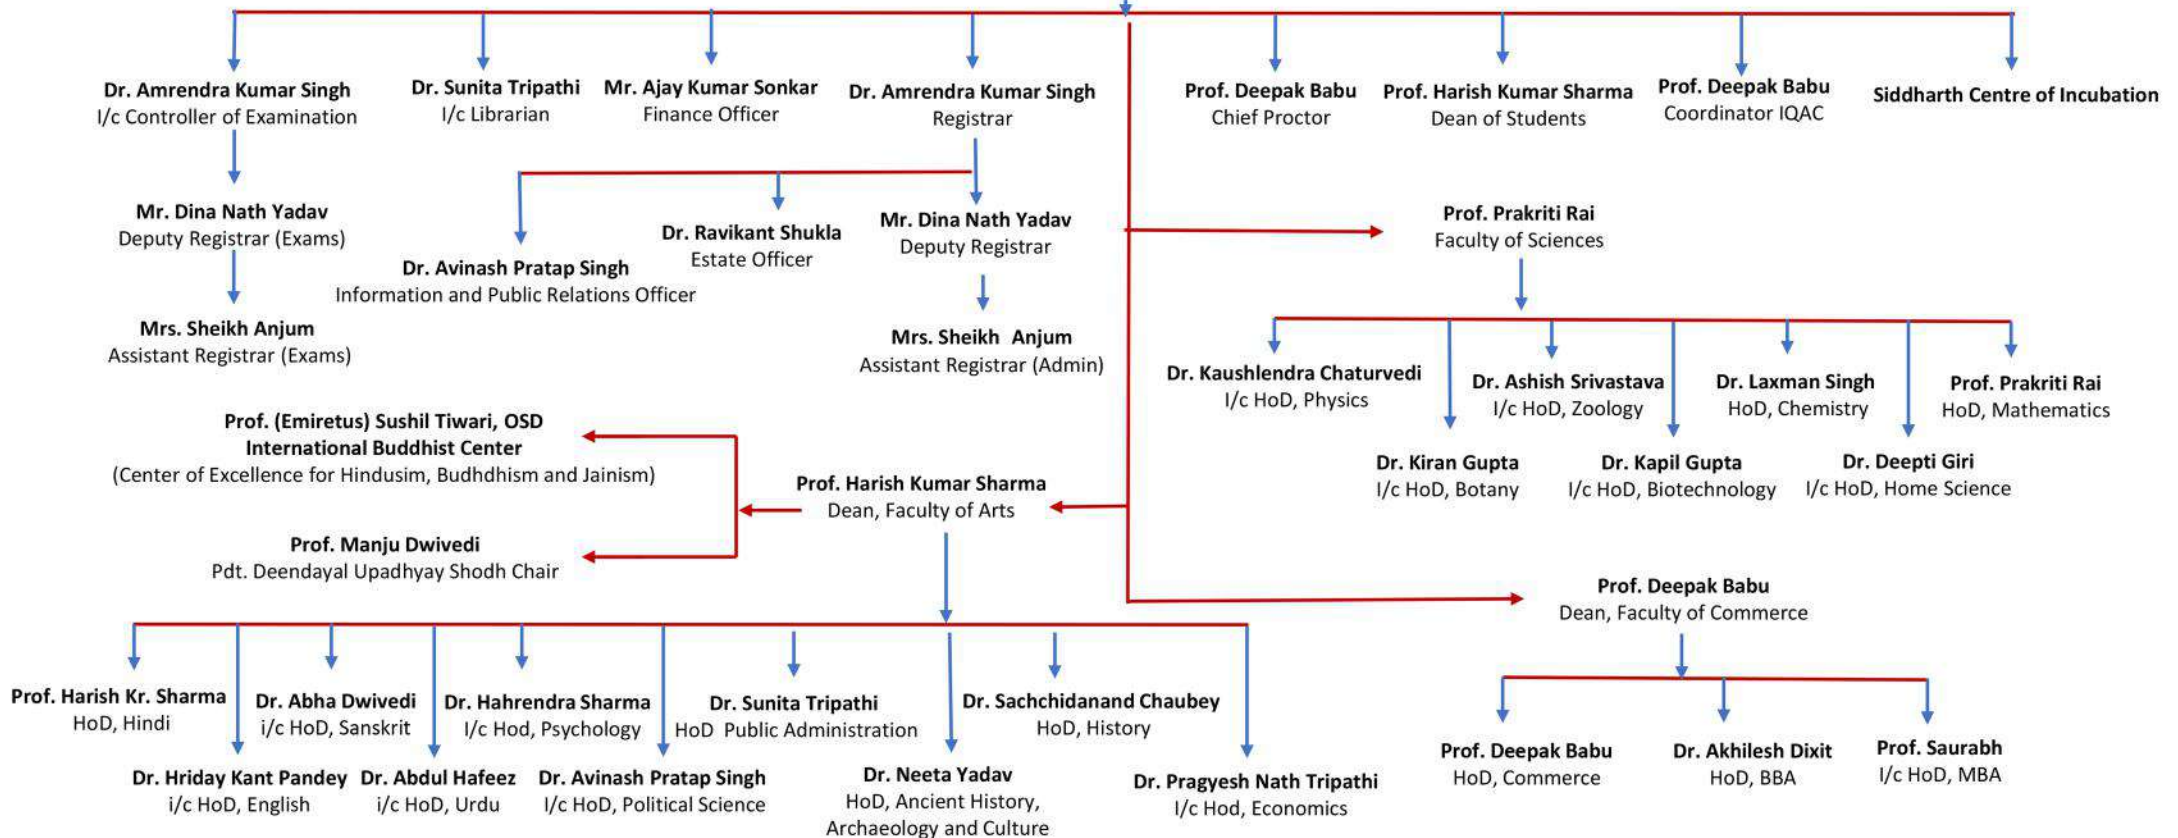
**Dr. Amrendra Kumar Singh**
I/c Controller of Examination

**Dr. Sunita Tripathi**
I/c Librarian

**Mr. Ajay Kumar Sonkar**
Finance Officer

**Dr. Amrendra Kumar Singh**
Registrar

**Prof. Deepak Babu**
Chief Proctor

**Prof. Harish Kumar Sharma**
Dean of Students

**Prof. Deepak Babu**
Coordinator IQAC

**Siddharth Centre of Incubation**

**Mr. Dina Nath Yadav**
Deputy Registrar (Exams)

**Mrs. Sheikh Anjum**
Assistant Registrar (Exams)

**Dr. Avinash Pratap Singh**
Information and Public Relations Officer

**Dr. Ravikant Shukla**
Estate Officer

**Mr. Dina Nath Yadav**
Deputy Registrar

**Mrs. Sheikh Anjum**
Assistant Registrar (Admin)

**Prof. Prakriti Rai**
Faculty of Sciences

**Dr. Kaushlendra Chaturvedi**
I/c HoD, Physics

**Dr. Ashish Srivastava**
I/c HoD, Zoology

**Dr. Laxman Singh**
HoD, Chemistry

**Prof. Prakriti Rai**
HoD, Mathematics

**Dr. Kiran Gupta**
I/c HoD, Botany

**Dr. Kapil Gupta**
I/c HoD, Biotechnology

**Dr. Deepti Giri**
I/c HoD, Home Science

**Prof. (Emiretus) Sushil Tiwari, OSD**
**International Buddhist Center**
(Center of Excellence for Hindusim, Budhdhism and Jainism)

**Prof. Manju Dwivedi**
Pdt. Deendayal Upadhyay Shodh Chair

**Prof. Harish Kumar Sharma**
Dean, Faculty of Arts

**Prof. Deepak Babu**
Dean, Faculty of Commerce

**Prof. Harish Kr. Sharma**
HoD, Hindi

**Dr. Abha Dwivedi**
i/c HoD, Sanskrit

**Dr. Hahrendra Sharma**
I/c Hod, Psychology

**Dr. Sunita Tripathi**
HoD Public Administration

**Dr. Sachchidanand Chaubey**
HoD, History

**Dr. Hriday Kant Pandey**
i/c HoD, English

**Dr. Abdul Hafeez**
i/c HoD, Urdu

**Dr. Avinash Pratap Singh**
I/c HoD, Political Science

**Dr. Neeta Yadav**
HoD, Ancient History, Archaeology and Culture

**Dr. Pragyesh Nath Tripathi**
I/c Hod, Economics

**Prof. Deepak Babu**
HoD, Commerce

**Dr. Akhilesh Dixit**
HoD, BBA

**Prof. Saurabh**
I/c HoD, MBA